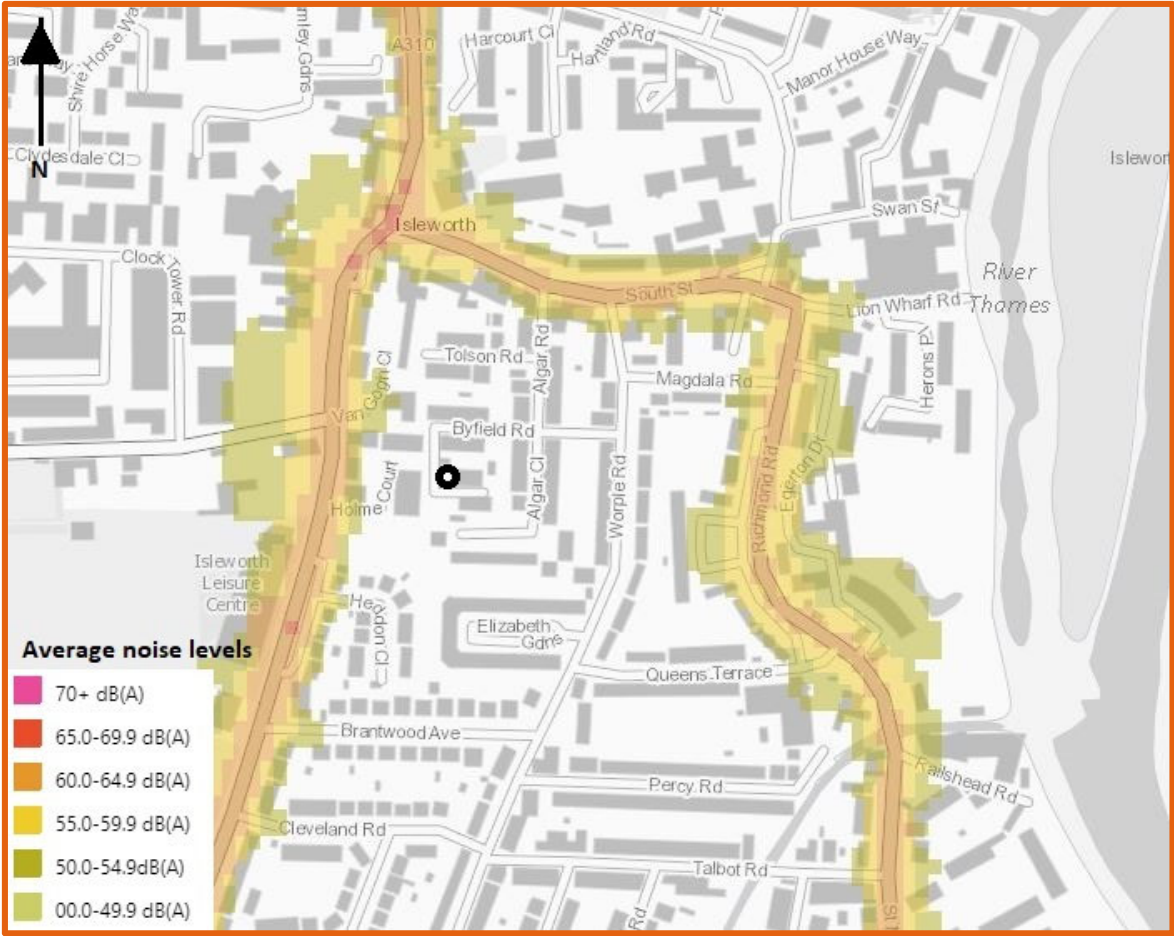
N
Shire Horse Way
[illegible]mley Gdns
A310
Harcourt Cl
Hartland Rd
Manor House Way
Clydesdale Cl
Islewor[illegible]
Swan St
Isleworth
Clock Tower Rd
River Thames
South St
Lion Wharf Rd
Tolson Rd
Algar Rd
Van Gogh Cl
Magdala Rd
Herons Pl
Byfield Rd
Algar Cl
Worple Rd
Richmond Rd
Egerton Dr
Court
Holme
Isleworth Leisure Centre
He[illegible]don Cl
Elizabeth Gdns
Queens Terrace
Brantwood Ave
Percy Rd
Railshead Rd
Cleveland Rd
Talbot Rd
St

Average noise levels
70+ dB(A)
65.0-69.9 dB(A)
60.0-64.9 dB(A)
55.0-59.9 dB(A)
50.0-54.9dB(A)
00.0-49.9 dB(A)